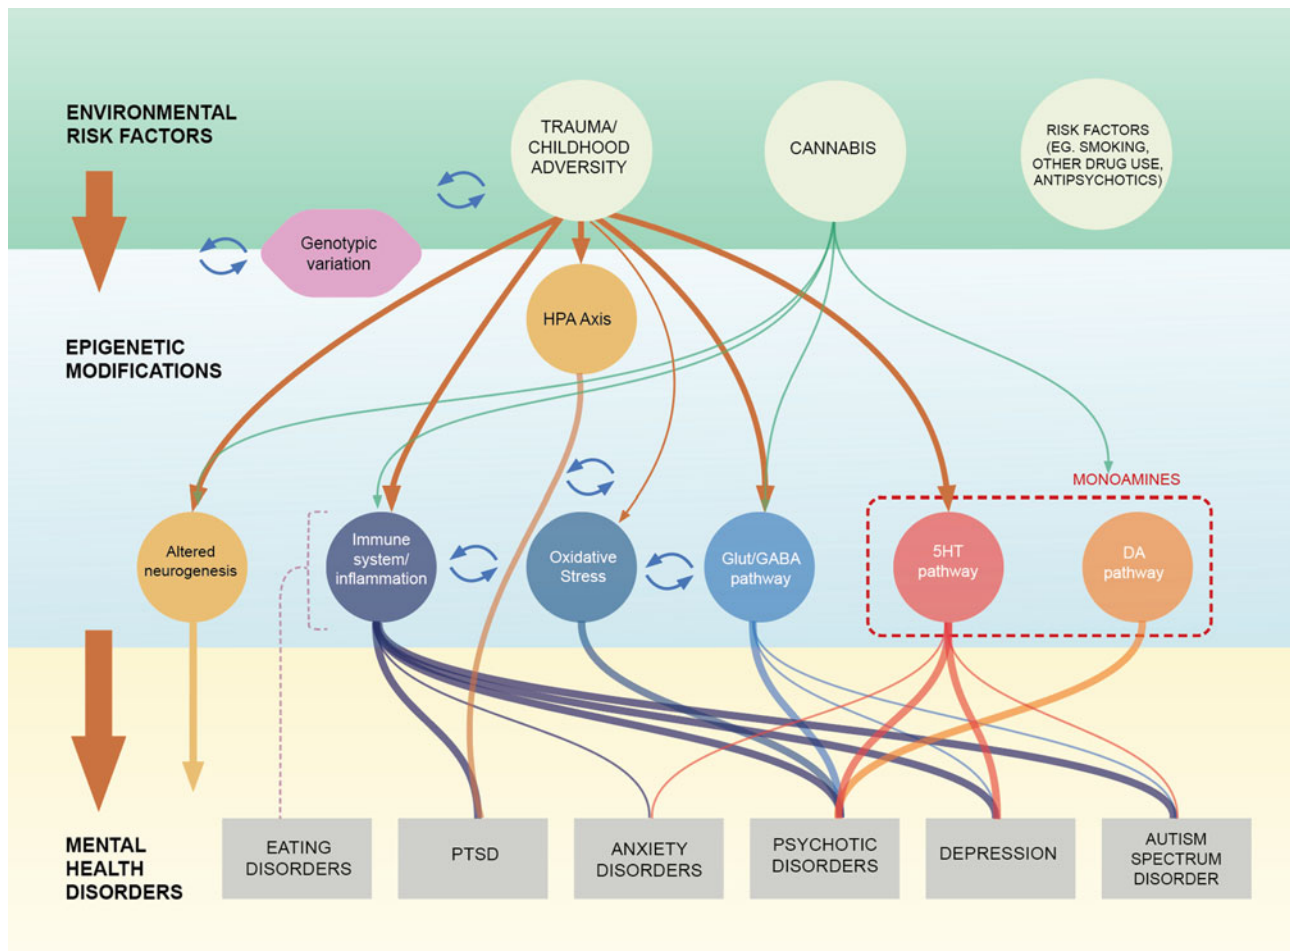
ENVIRONMENTAL RISK FACTORS

TRAUMA/ CHILDHOOD ADVERSITY

CANNABIS

RISK FACTORS (EG. SMOKING, OTHER DRUG USE, ANTIPSYCHOTICS)

Genotypic variation

HPA Axis

EPIGENETIC MODIFICATIONS

MONOAMINES

Altered neurogenesis

Immune system/ inflammation

Oxidative Stress

Glut/GABA pathway

5HT pathway

DA pathway

MENTAL HEALTH DISORDERS

EATING DISORDERS

PTSD

ANXIETY DISORDERS

PSYCHOTIC DISORDERS

DEPRESSION

AUTISM SPECTRUM DISORDER